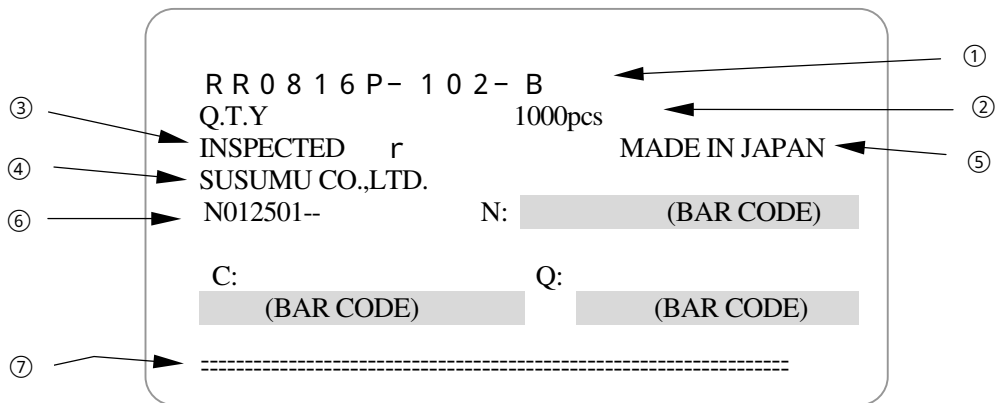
① RR0816P-102-B

② Q.T.Y 1000pcs

③ INSPECTED r

⑤ MADE IN JAPAN

④ SUSUMU CO.,LTD.

⑥ N012501-- N: (BAR CODE)

C: Q:

(BAR CODE) (BAR CODE)

⑦ ==================================================================
==================================================================